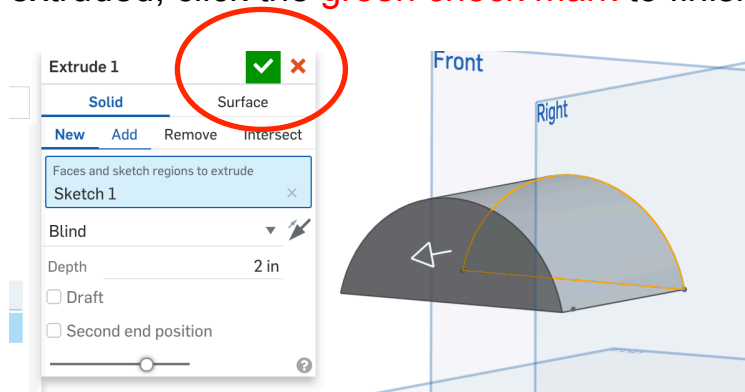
extruded, click the green check mark to finis

Extrude 1

Solid
Surface

New
Add
Remove
Intersect

Faces and sketch regions to extrude
Sketch 1

Blind

Depth
2 in

Draft

Second end position

Front

Right